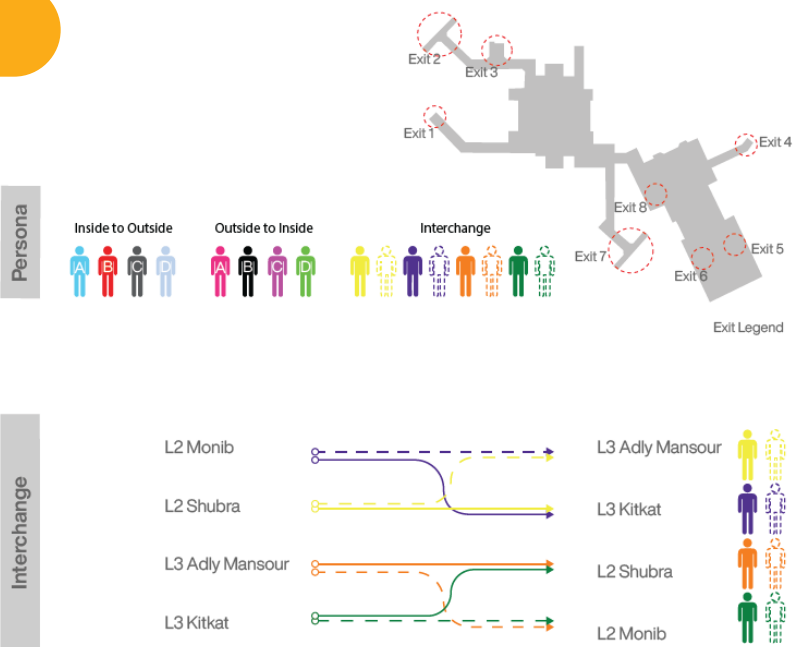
Exit 2
Exit 3
Exit 1
Exit 4
Exit 8
Exit 7
Exit 6
Exit 5
Exit Legend

Persona

Inside to Outside
A B C D

Outside to Inside
A B C D

Interchange

Interchange

L2 Monib
L2 Shubra
L3 Adly Mansour
L3 Kitkat

L3 Adly Mansour
L3 Kitkat
L2 Shubra
L2 Monib